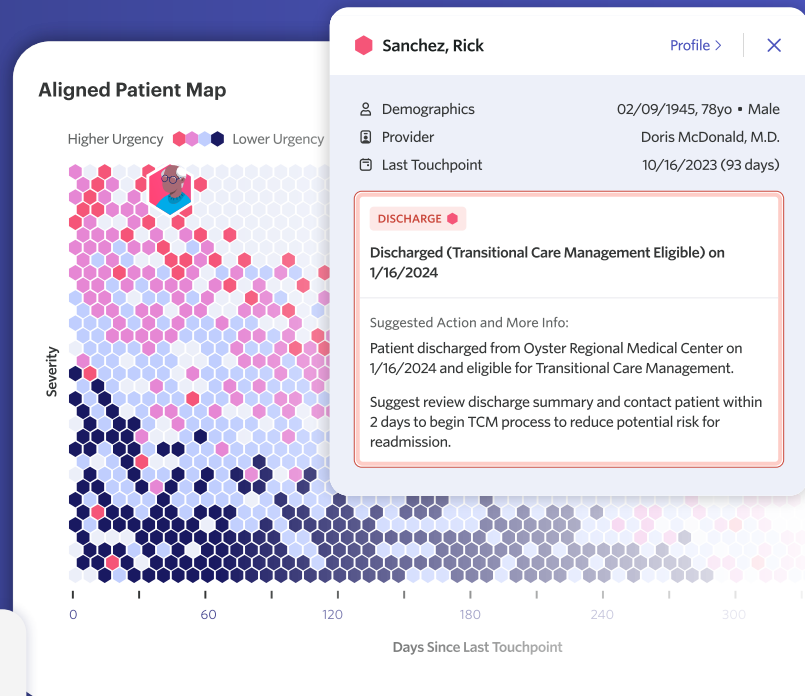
Aligned Patient Map

Higher Urgency Lower Urgency

Severity

0 60 120 180 240 300

Days Since Last Touchpoint

Sanchez, Rick

Profile >

Demographics 02/09/1945, 78yo • Male

Provider Doris McDonald, M.D.

Last Touchpoint 10/16/2023 (93 days)

DISCHARGE

Discharged (Transitional Care Management Eligible) on 1/16/2024

Suggested Action and More Info:

Patient discharged from Oyster Regional Medical Center on 1/16/2024 and eligible for Transitional Care Management.

Suggest review discharge summary and contact patient within 2 days to begin TCM process to reduce potential risk for readmission.